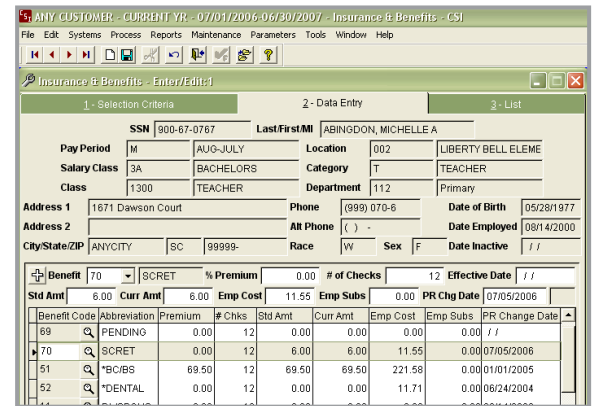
ANY CUSTOMER - CURRENT YR - 07/01/2006-06/30/2007 - Insurance & Benefits - CSI

File Edit Systems Process Reports Maintenance Parameters Tools Window Help

Insurance & Benefits - Enter/Edit:1

1 - Selection Criteria | 2 - Data Entry | 3 - List

SSN 900-67-0767 Last/First/MI ABINGDON, MICHELLE A

Pay Period M AUG-JULY Location 002 LIBERTY BELL ELEME

Salary Class 3A BACHELORS Category T TEACHER

Class 1300 TEACHER Department 112 Primary

Address 1 1671 Dawson Court Phone (999) 070-6 Date of Birth 05/28/1977

Address 2 Alt Phone ( ) - Date Employed 08/14/2000

City/State/ZIP ANYCITY SC 99999- Race W Sex F Date Inactive / /

Benefit 70 SCRET % Premium 0.00 # of Checks 12 Effective Date / /

Std Amt 6.00 Curr Amt 6.00 Emp Cost 11.55 Emp Subs 0.00 PR Chg Date 07/05/2006

| Benefit Code | Abbreviation | Premium | # Chks | Std Amt | Curr Amt | Emp Cost | Emp Subs | PR Change Date |
|---|---|---|---|---|---|---|---|---|
| 69 | PENDING | 0.00 | 12 | 0.00 | 0.00 | 0.00 | 0.00 | / / |
| 70 | SCRET | 0.00 | 12 | 6.00 | 6.00 | 11.55 | 0.00 | 07/05/2006 |
| 51 | *BC/BS | 69.50 | 12 | 69.50 | 69.50 | 221.58 | 0.00 | 01/01/2005 |
| 52 | *DENTAL | 0.00 | 12 | 0.00 | 0.00 | 11.71 | 0.00 | 06/24/2004 |
| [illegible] | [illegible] | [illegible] | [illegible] | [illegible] | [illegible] | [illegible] | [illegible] | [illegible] |